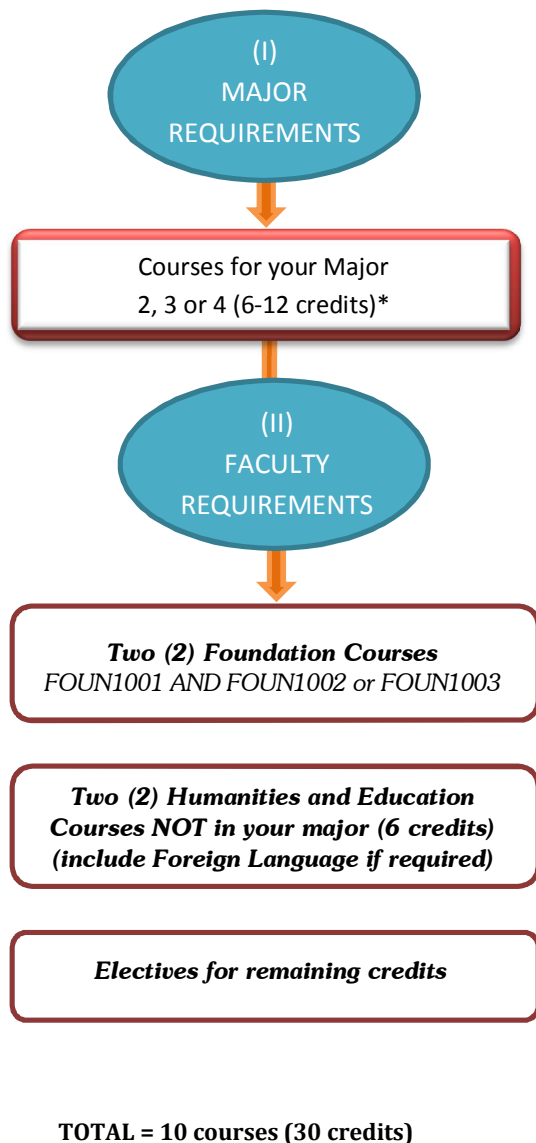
(I)
MAJOR REQUIREMENTS

Courses for your Major
2, 3 or 4 (6-12 credits)*

(II)
FACULTY REQUIREMENTS

***Two (2) Foundation Courses***
*FOUN1001 AND FOUN1002 or FOUN1003*

***Two (2) Humanities and Education Courses NOT in your major (6 credits) (include Foreign Language if required)***

***Electives for remaining credits***

**TOTAL = 10 courses (30 credits)**